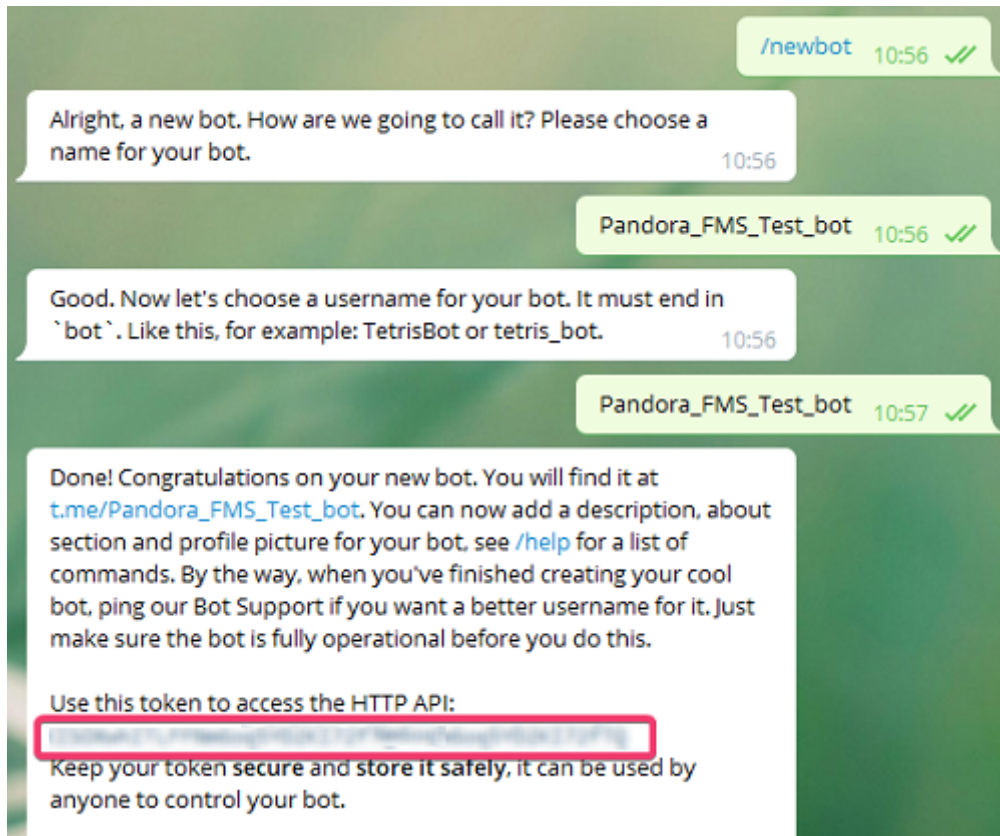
/newbot 10:56

Alright, a new bot. How are we going to call it? Please choose a name for your bot. 10:56

Pandora_FMS_Test_bot 10:56

Good. Now let's choose a username for your bot. It must end in `bot`. Like this, for example: TetrisBot or tetris_bot. 10:56

Pandora_FMS_Test_bot 10:57

Done! Congratulations on your new bot. You will find it at t.me/Pandora_FMS_Test_bot. You can now add a description, about section and profile picture for your bot, see /help for a list of commands. By the way, when you've finished creating your cool bot, ping our Bot Support if you want a better username for it. Just make sure the bot is fully operational before you do this.

Use this token to access the HTTP API:
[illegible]
Keep your token secure and store it safely, it can be used by anyone to control your bot.